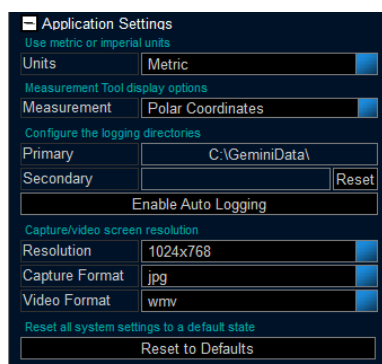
Application Settings
Use metric or imperial units
Units Metric
Measurement Tool display options
Measurement Polar Coordinates
Configure the logging directories
Primary C:\GeminiData\
Secondary Reset
Enable Auto Logging
Capture/video screen resolution
Resolution 1024x768
Capture Format jpg
Video Format wmv
Reset all system settings to a default state
Reset to Defaults